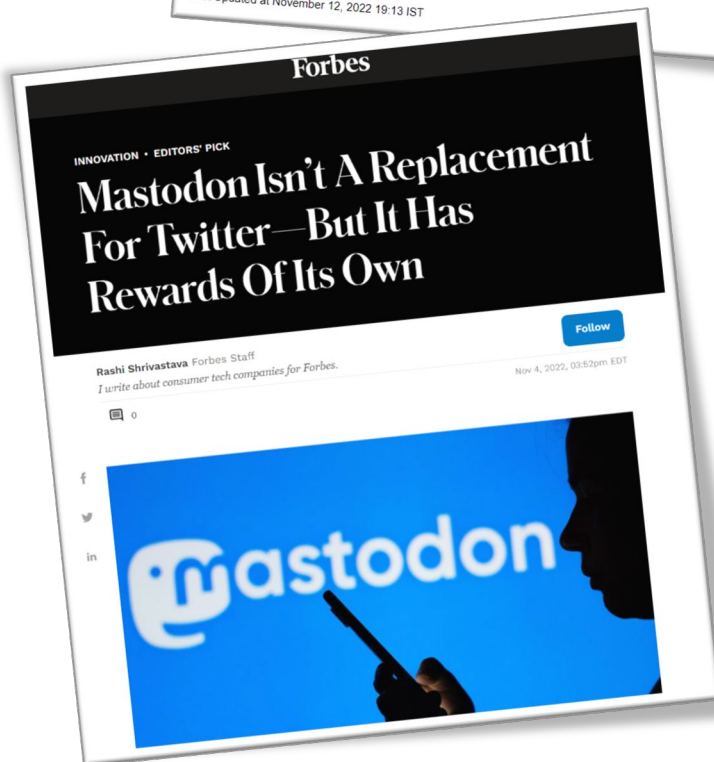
updated at November 12, 2022 19:13 IST

Forbes

INNOVATION • EDITORS' PICK

Mastodon Isn't A Replacement For Twitter—But It Has Rewards Of Its Own

Follow

Rashi Shrivastava Forbes Staff
I write about consumer tech companies for Forbes.

Nov 4, 2022, 03:52pm EDT

0

f

in

mastodon